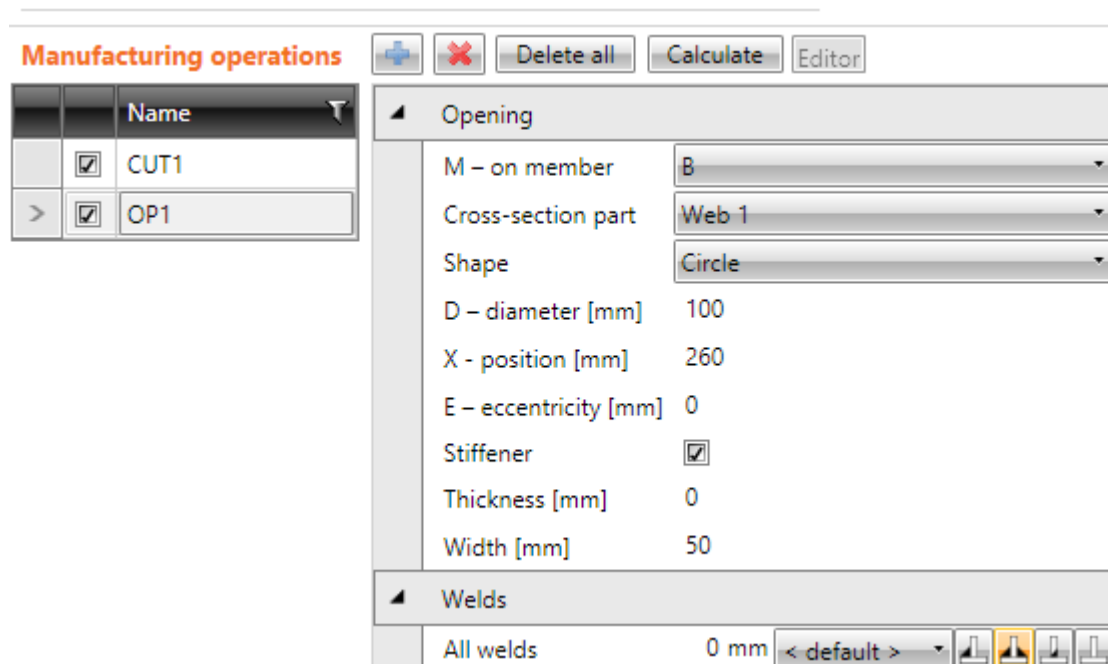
Manufacturing operations

Delete all Calculate Editor

| | | Name |
|---|---|---|
| | ☑ | CUT1 |
| > | ☑ | OP1 |

Opening

M – on member B

Cross-section part Web 1

Shape Circle

D – diameter [mm] 100

X - position [mm] 260

E – eccentricity [mm] 0

Stiffener ☑

Thickness [mm] 0

Width [mm] 50

Welds

All welds 0 mm < default >